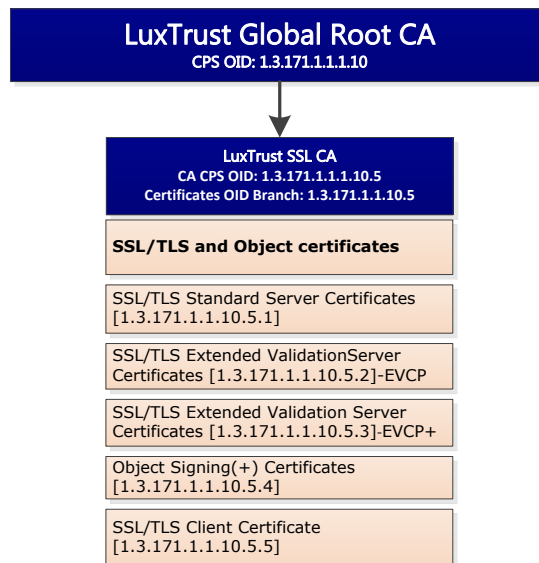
LuxTrust Global Root CA
CPS OID: 1.3.171.1.1.1.10

LuxTrust SSL CA
CA CPS OID: 1.3.171.1.1.1.10.5
Certificates OID Branch: 1.3.171.1.1.10.5

SSL/TLS and Object certificates

SSL/TLS Standard Server Certificates [1.3.171.1.1.10.5.1]

SSL/TLS Extended ValidationServer Certificates [1.3.171.1.1.10.5.2]-EVCP

SSL/TLS Extended Validation Server Certificates [1.3.171.1.1.10.5.3]-EVCP+

Object Signing(+) Certificates [1.3.171.1.1.10.5.4]

SSL/TLS Client Certificate [1.3.171.1.1.10.5.5]